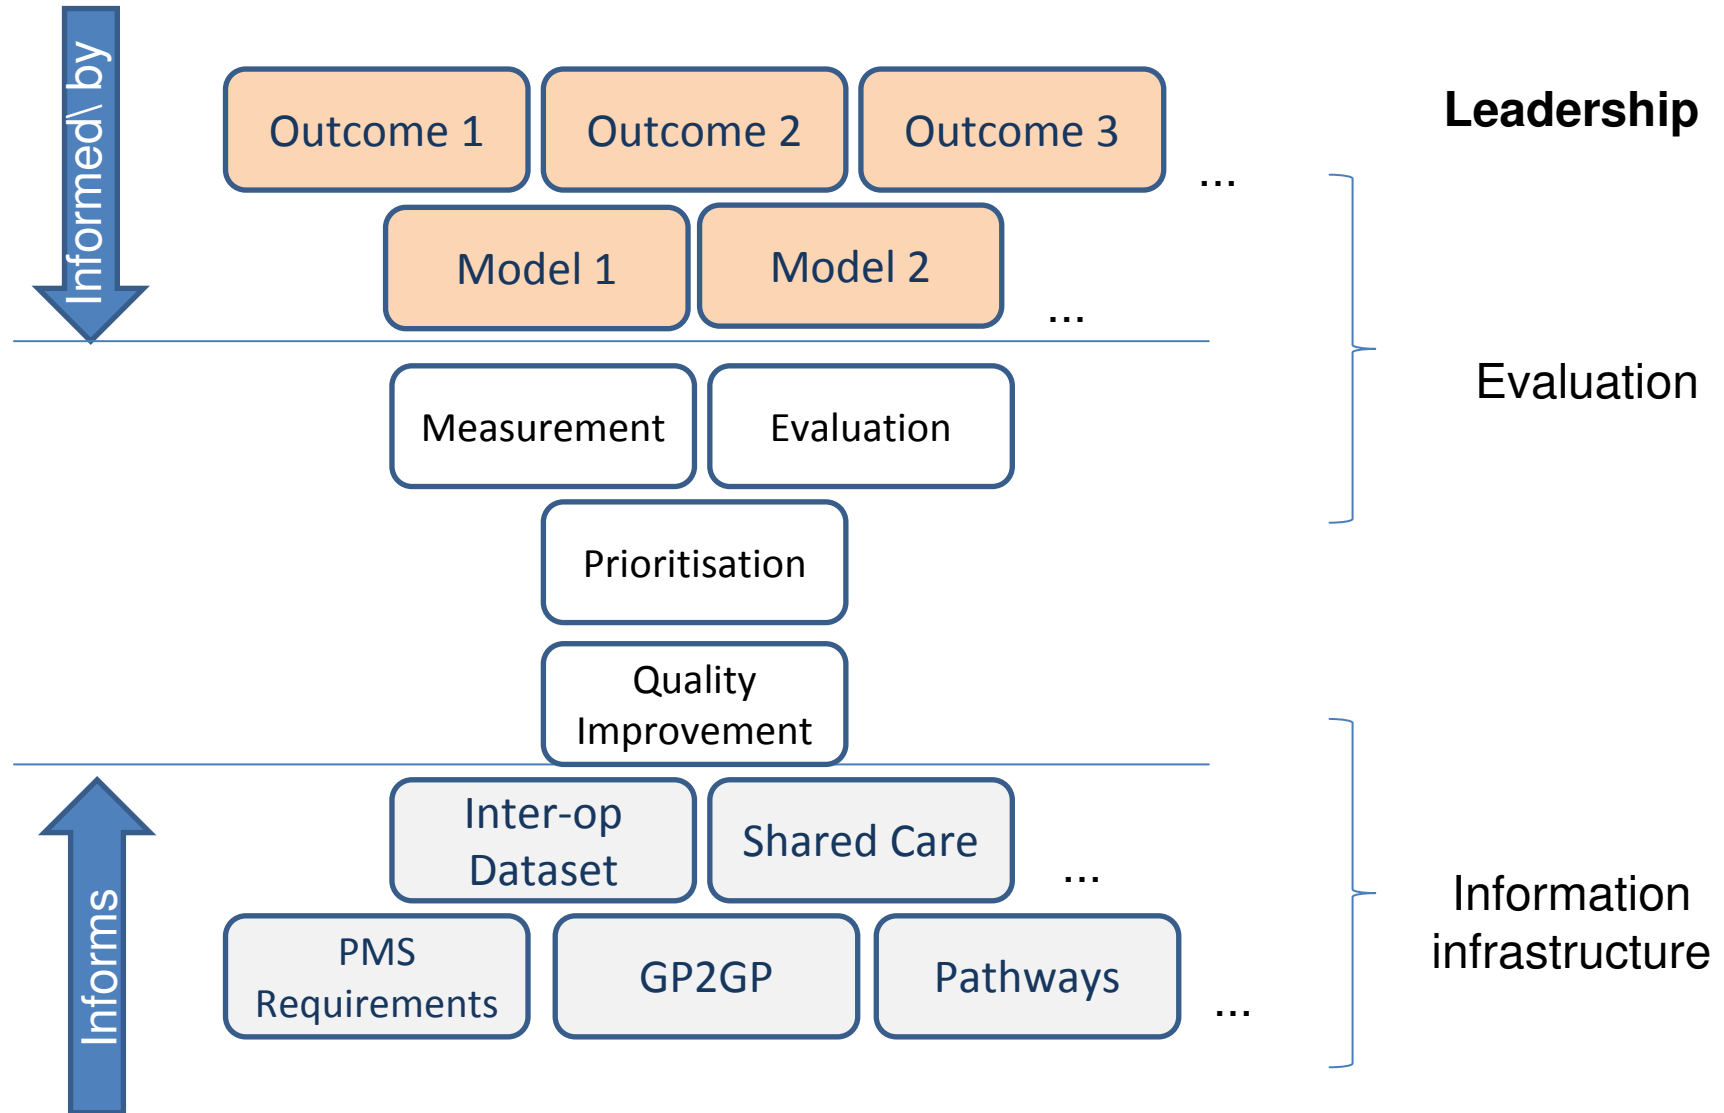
Informed\ by

Outcome 1
Outcome 2
Outcome 3
...

Leadership

Model 1
Model 2
...

Evaluation

Measurement
Evaluation

Prioritisation

Quality Improvement

Inter-op Dataset
Shared Care
...

PMS Requirements
GP2GP
Pathways
...

Informs

Information infrastructure